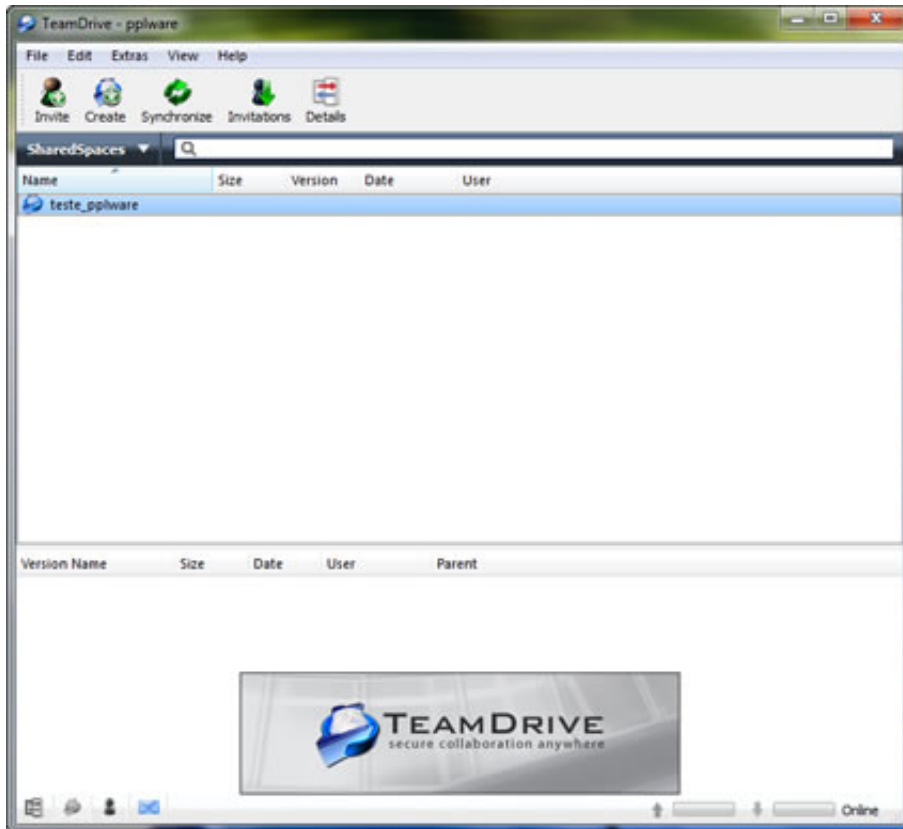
TeamDrive - pplware

File Edit Extras View Help

Invite Create Synchronize Invitations Details

SharedSpaces

| Name | Size | Version | Date | User |
|---|---|---|---|---|
| teste_pplware | | | | |

| Version Name | Size | Date | User | Parent |
|---|---|---|---|---|

TEAMDRIVE
secure collaboration anywhere

Online